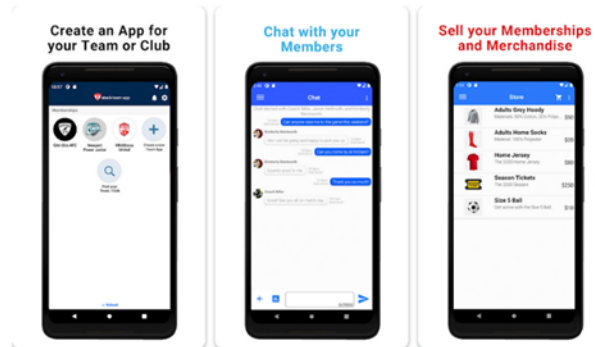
Create an App for your Team or Club

Memberships

Chat with your Members

Chat

Sell your Memberships and Merchandise

Store

Adults Grey Hoody

Adults Home Socks

Home Jersey

Season Tickets

Size 5 Ball

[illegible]